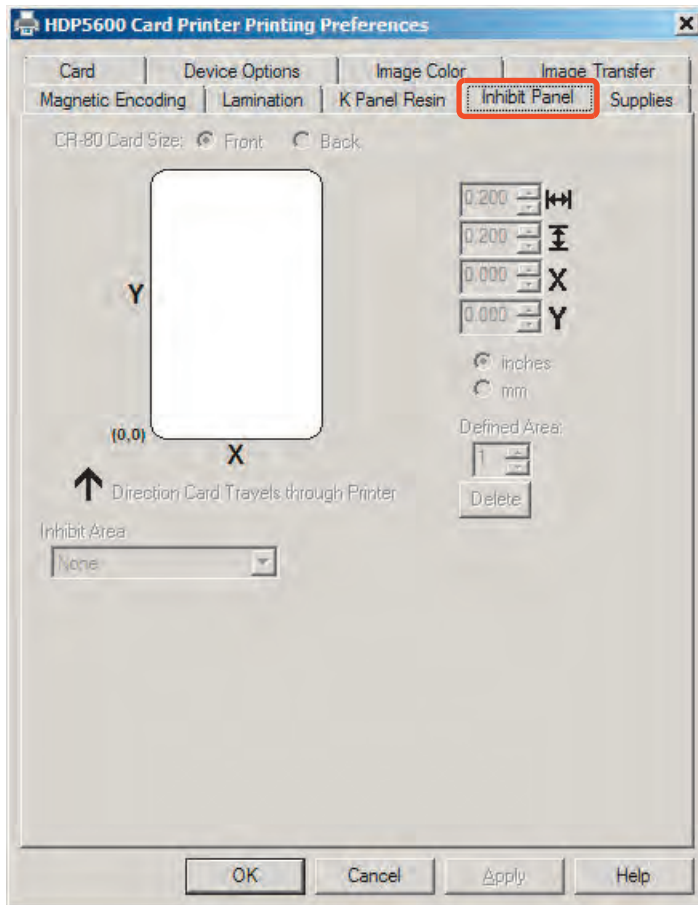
HDP5600 Card Printer Printing Preferences

Card | Device Options | Image Color | Image Transfer
Magnetic Encoding | Lamination | K Panel Resin | Inhibit Panel | Supplies

CR-80 Card Size: Front Back

0.200
0.200
0.000 X
0.000 Y

Y

inches
mm

(0,0) X

Defined Area:
1
Delete

Direction Card Travels through Printer

Inhibit Area
None

OK Cancel Apply Help